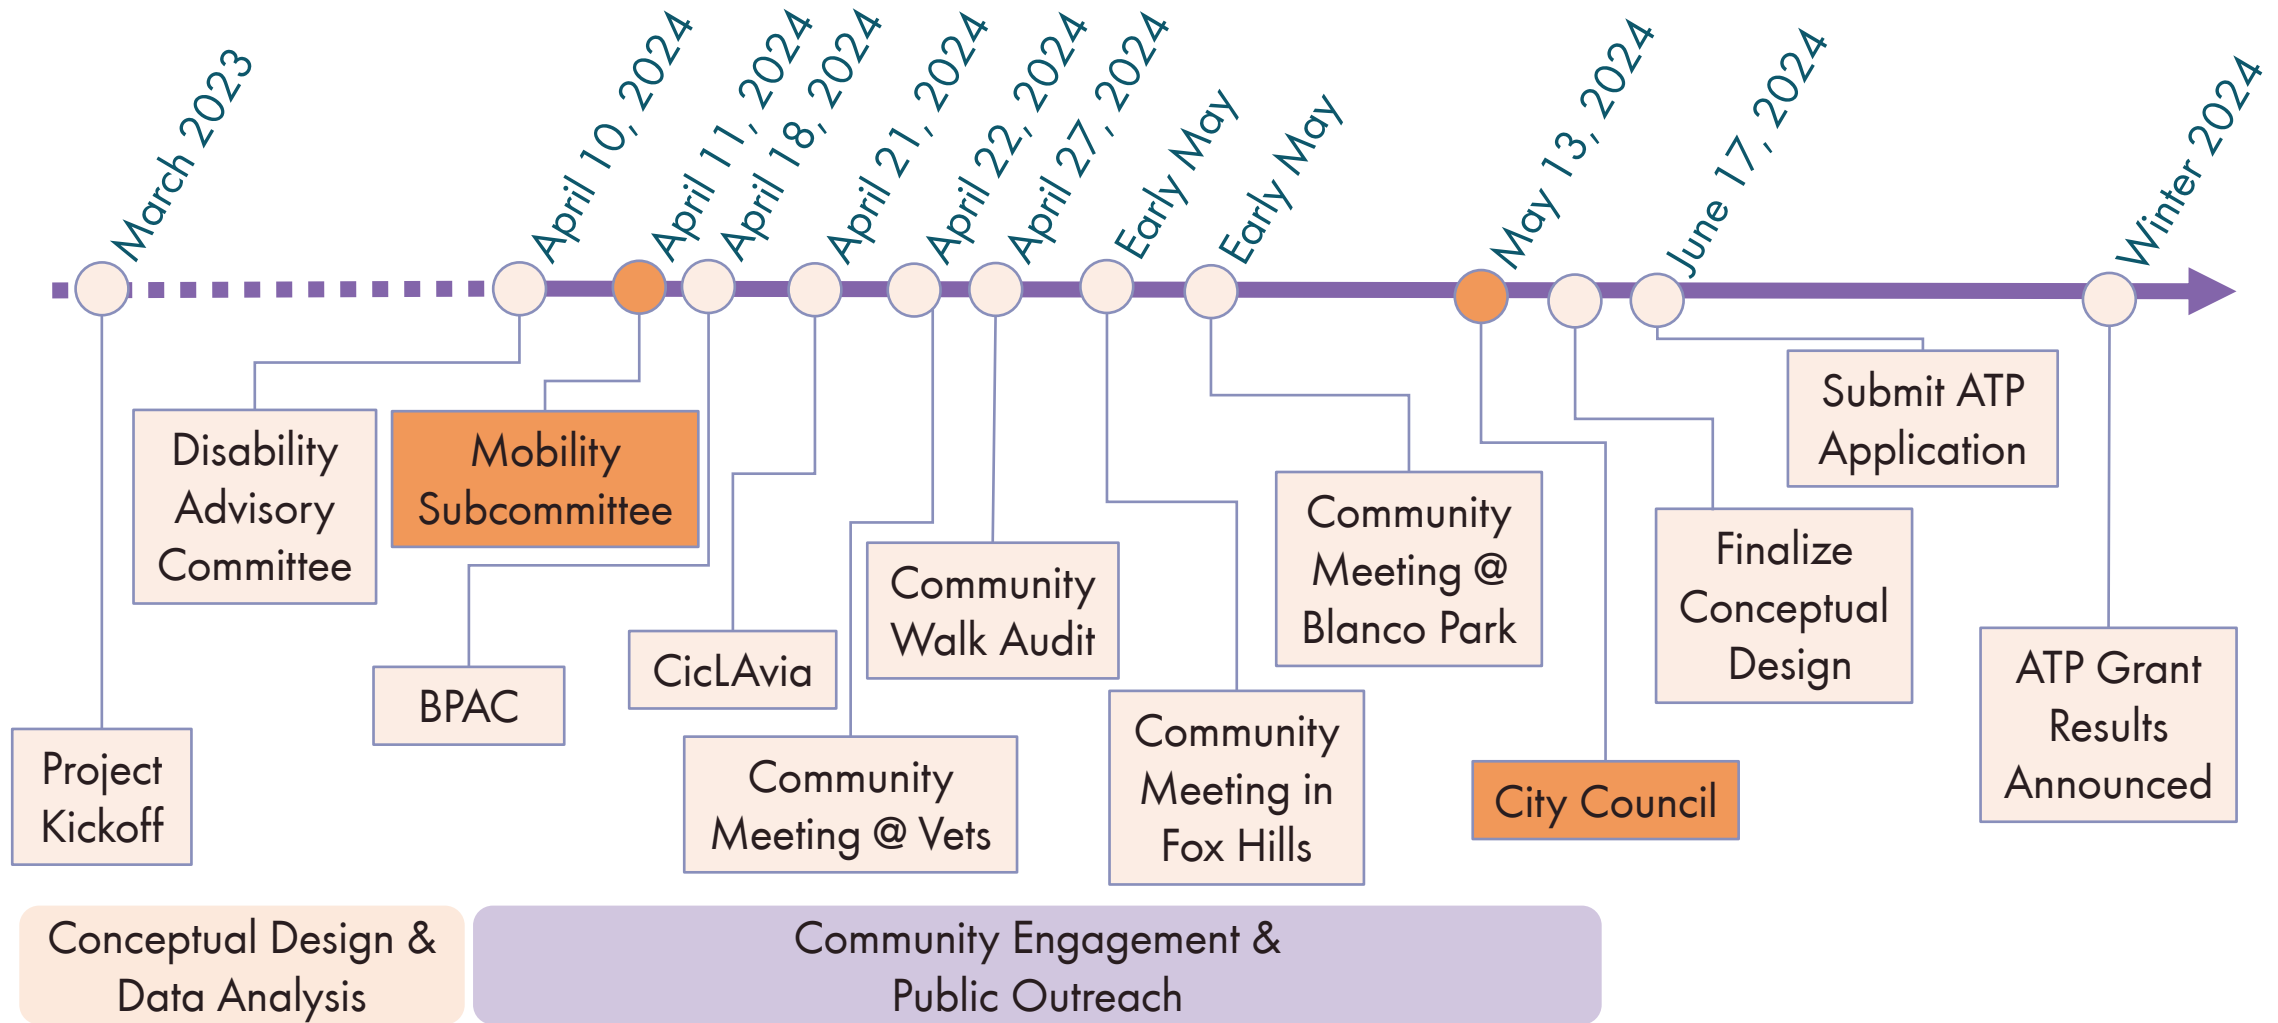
March 2023
April 10, 2024
April 11, 2024
April 18, 2024
April 21, 2024
April 22, 2024
April 27, 2024
Early May
Early May
May 13, 2024
June 17, 2024
Winter 2024

Project Kickoff

Disability Advisory Committee

Mobility Subcommittee

BPAC

CicLAvia

Community Meeting @ Vets

Community Walk Audit

Community Meeting in Fox Hills

Community Meeting @ Blanco Park

City Council

Finalize Conceptual Design

Submit ATP Application

ATP Grant Results Announced

Conceptual Design & Data Analysis

Community Engagement & Public Outreach